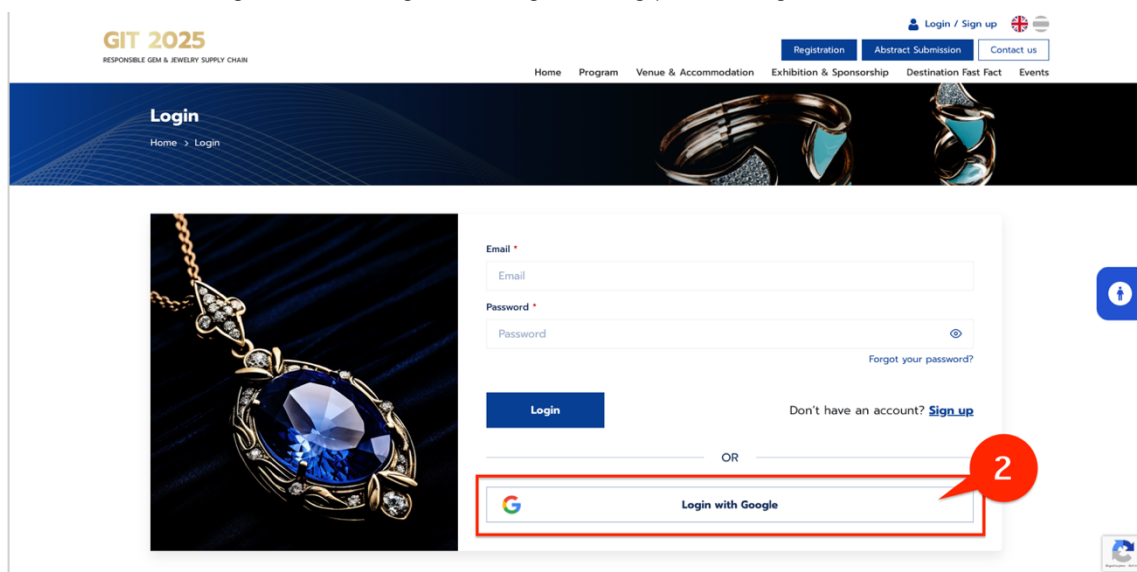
GIT 2025
RESPONSIBLE GEM & JEWELRY SUPPLY CHAIN

Login / Sign up

Registration Abstract Submission Contact us

Home Program Venue & Accommodation Exhibition & Sponsorship Destination Fast Fact Events

Login
Home > Login

Email *
Email
Password *
Password
Forgot your password?

Login
Don't have an account? Sign up

OR

Login with Google

2